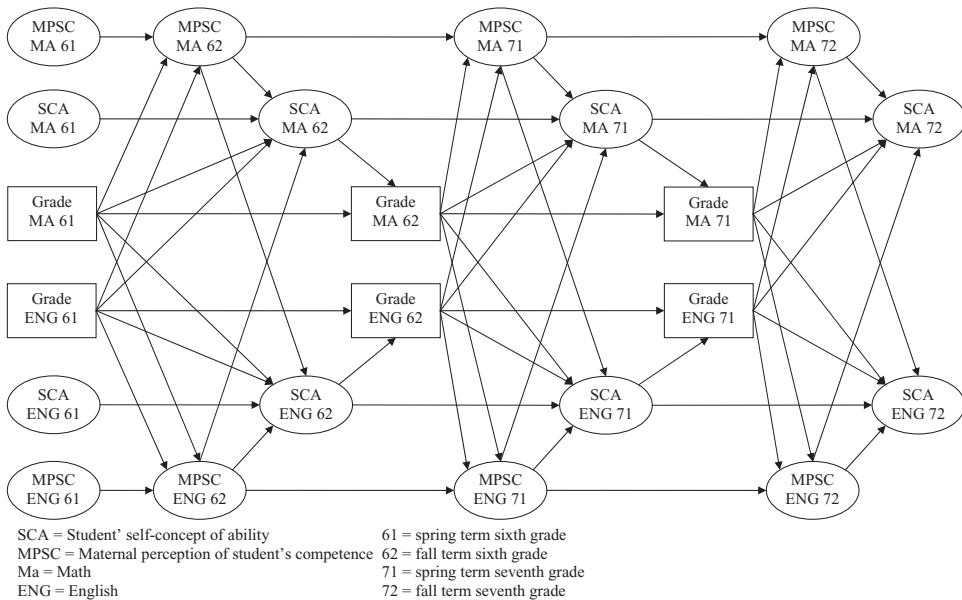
MPSC MA 61

MPSC MA 62

MPSC MA 71

MPSC MA 72

SCA MA 61

SCA MA 62

SCA MA 71

SCA MA 72

Grade MA 61

Grade MA 62

Grade MA 71

Grade ENG 61

Grade ENG 62

Grade ENG 71

SCA ENG 61

SCA ENG 62

SCA ENG 71

SCA ENG 72

MPSC ENG 61

MPSC ENG 62

MPSC ENG 71

MPSC ENG 72

SCA = Student' self-concept of ability
MPSC = Maternal perception of student's competence
Ma = Math
ENG = English

61 = spring term sixth grade
62 = fall term sixth grade
71 = spring term seventh grade
72 = fall term seventh grade